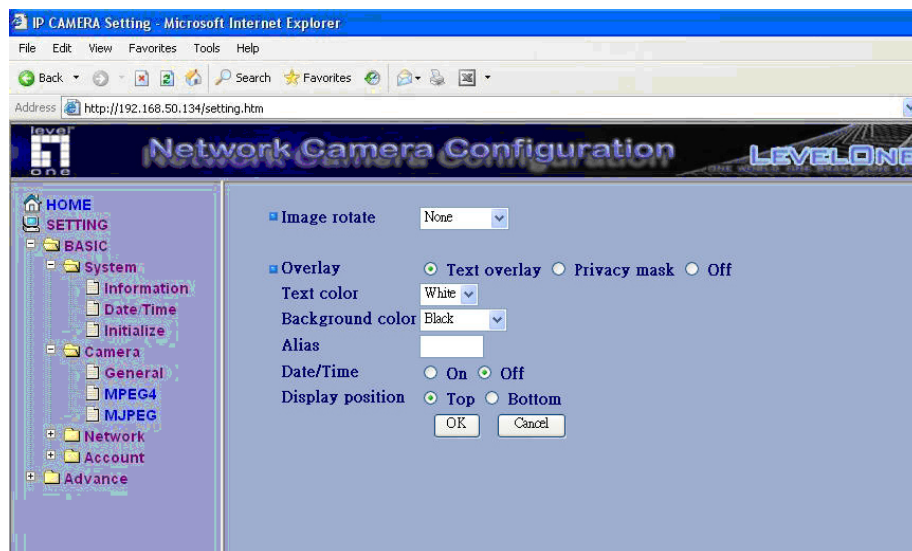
IP CAMERA Setting - Microsoft Internet Explorer

File Edit View Favorites Tools Help

Back Search Favorites

Address http://192.168.50.134/setting.htm

level one

Network Camera Configuration

LEVELONE

HOME
SETTING
BASIC
System
Information
Date/Time
Initialize
Camera
General
MPEG4
MJPEG
Network
Account
Advance

Image rotate None

Overlay ⊙ Text overlay ○ Privacy mask ○ Off
Text color White
Background color Black
Alias
Date/Time ○ On ⊙ Off
Display position ⊙ Top ○ Bottom

OK Cancel